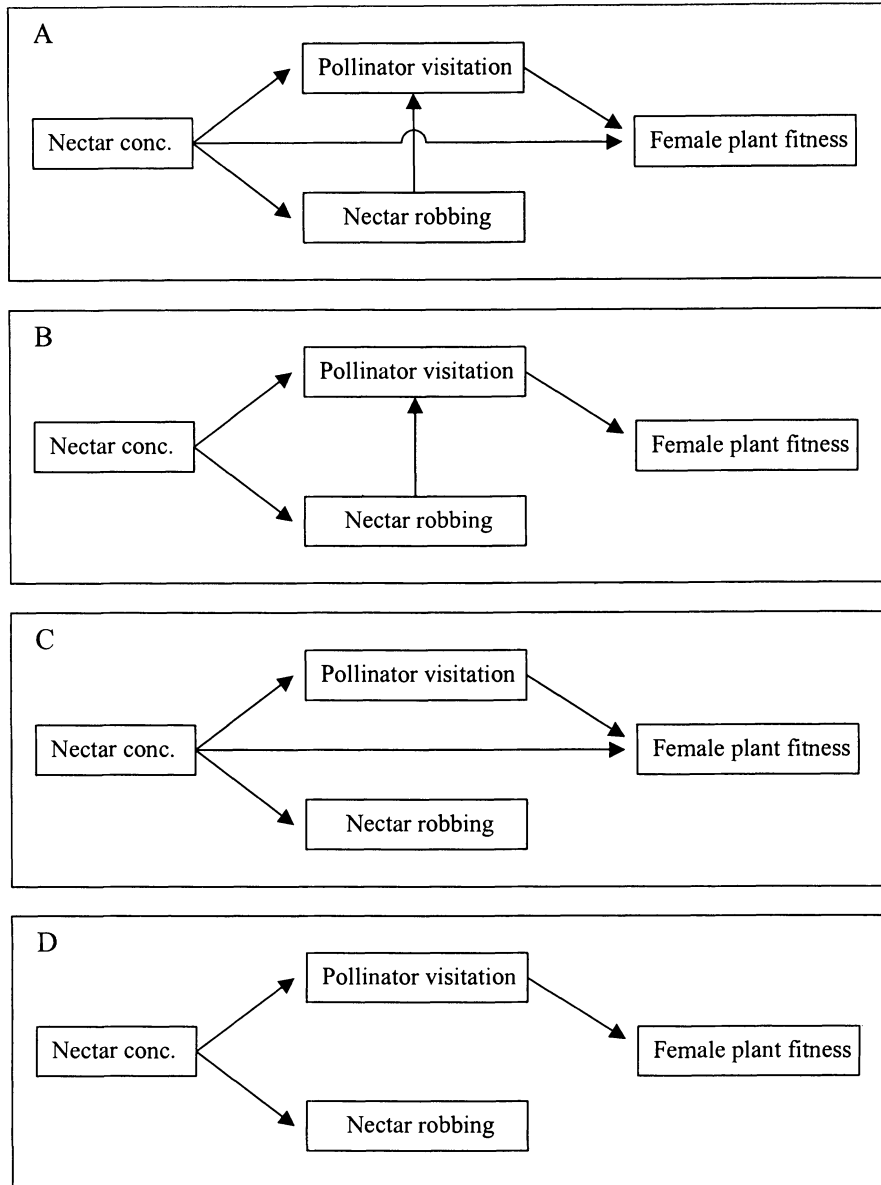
A

Pollinator visitation

Nectar conc.

Female plant fitness

Nectar robbing

B

Pollinator visitation

Nectar conc.

Female plant fitness

Nectar robbing

C

Pollinator visitation

Nectar conc.

Female plant fitness

Nectar robbing

D

Pollinator visitation

Nectar conc.

Female plant fitness

Nectar robbing